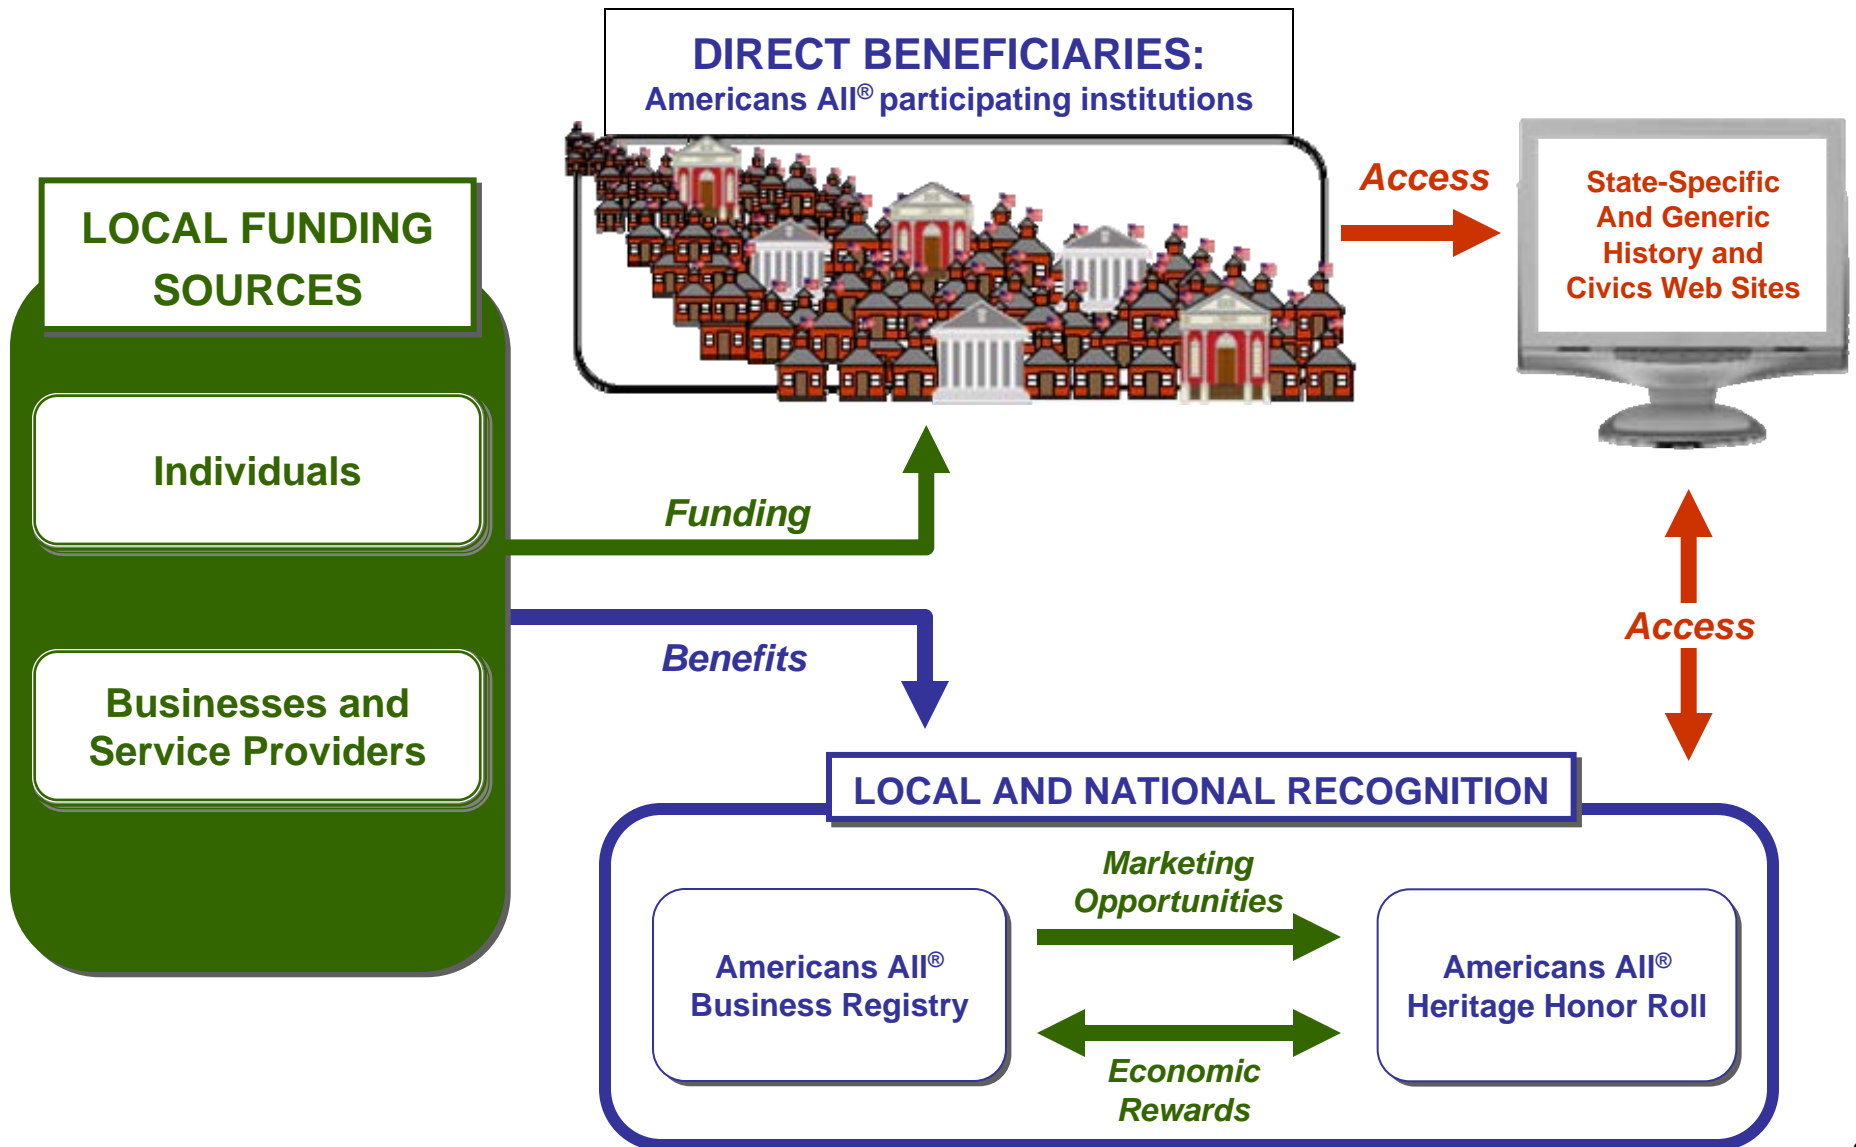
DIRECT BENEFICIARIES:
Americans All® participating institutions

Access

State-Specific And Generic History and Civics Web Sites

LOCAL FUNDING SOURCES

Individuals

Businesses and Service Providers

Funding

Benefits

Access

LOCAL AND NATIONAL RECOGNITION

Marketing Opportunities

Americans All® Business Registry

Americans All® Heritage Honor Roll

Economic Rewards